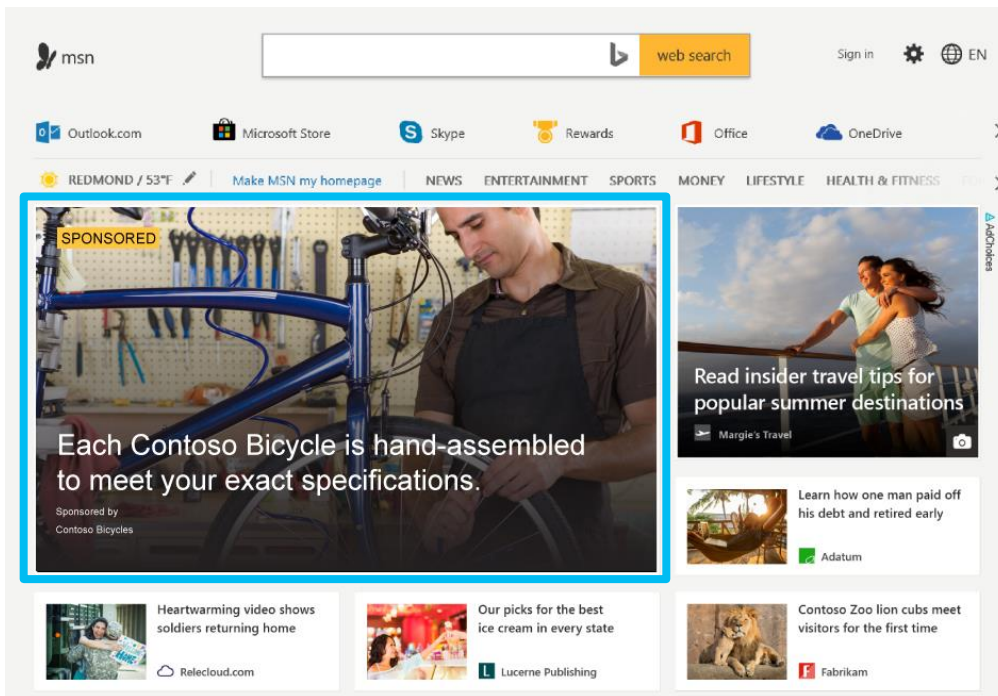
msn

web search

Sign in EN

Outlook.com Microsoft Store Skype Rewards Office OneDrive

REDMOND / 53°F Make MSN my homepage NEWS ENTERTAINMENT SPORTS MONEY LIFESTYLE HEALTH & FITNESS

SPONSORED

Each Contoso Bicycle is hand-assembled to meet your exact specifications.

Sponsored by
Contoso Bicycles

AdChoices

Read insider travel tips for popular summer destinations

Margie's Travel

Learn how one man paid off his debt and retired early

Adatum

Heartwarming video shows soldiers returning home

Relecloud.com

Our picks for the best ice cream in every state

Lucerne Publishing

Contoso Zoo lion cubs meet visitors for the first time

Fabrikam